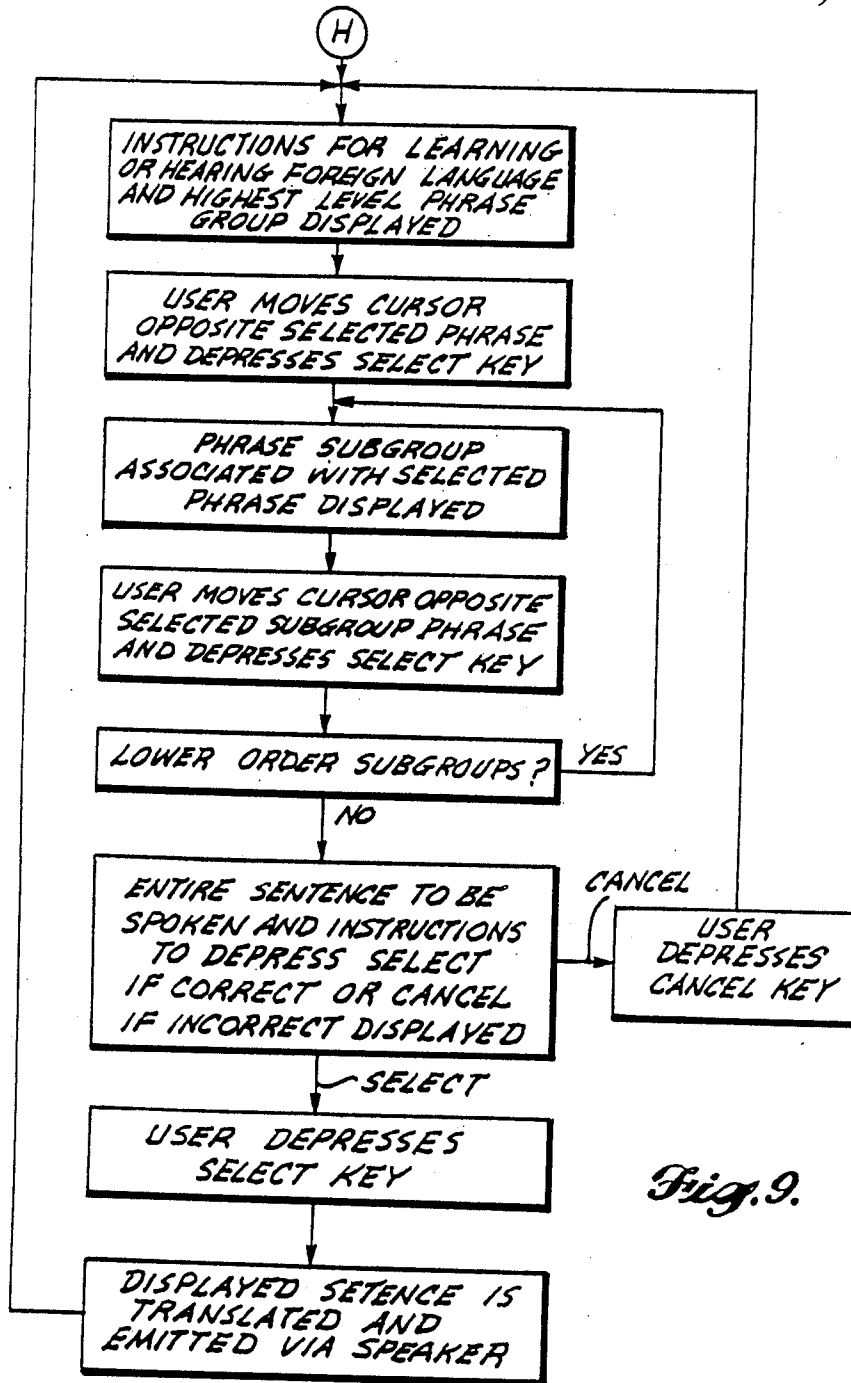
H

INSTRUCTIONS FOR LEARNING OR HEARING FOREIGN LANGUAGE AND HIGHEST LEVEL PHRASE GROUP DISPLAYED

USER MOVES CURSOR OPPOSITE SELECTED PHRASE AND DEPRESSES SELECT KEY

PHRASE SUBGROUP ASSOCIATED WITH SELECTED PHRASE DISPLAYED

USER MOVES CURSOR OPPOSITE SELECTED SUBGROUP PHRASE AND DEPRESSES SELECT KEY

LOWER ORDER SUBGROUPS?

YES

NO

ENTIRE SENTENCE TO BE SPOKEN AND INSTRUCTIONS TO DEPRESS SELECT IF CORRECT OR CANCEL IF INCORRECT DISPLAYED

CANCEL

USER DEPRESSES CANCEL KEY

SELECT

USER DEPRESSES SELECT KEY

Fig. 9.

DISPLAYED SETENCE IS TRANSLATED AND EMITTED VIA SPEAKER